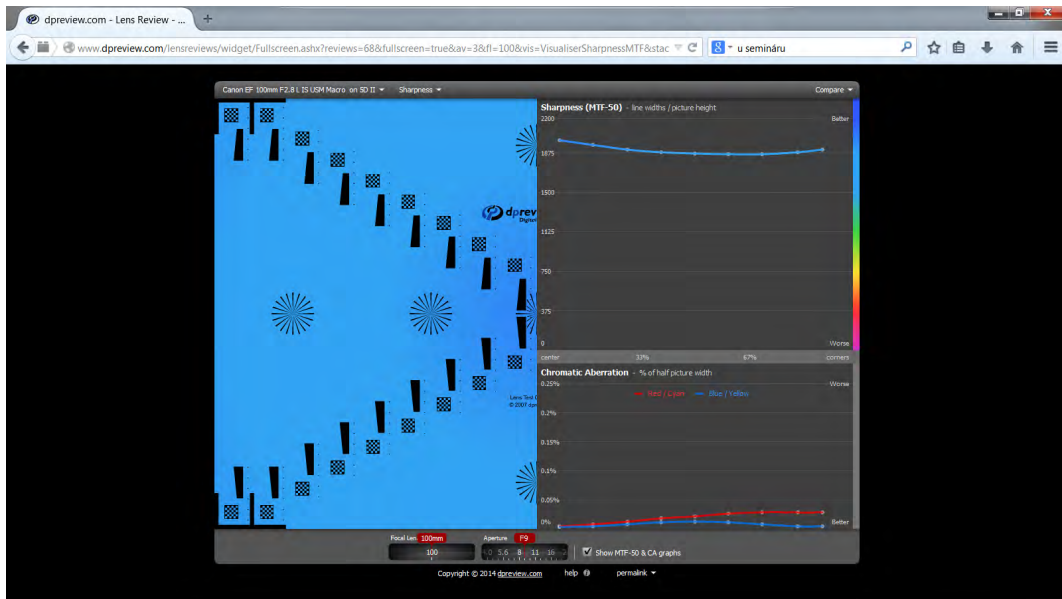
dpreview.com - Lens Review - ...

www.dpreview.com/lensreviews/widget/Fullscreen.ashx?reviews=68&fullscreen=true&av=3&fl=100&vis=VisualiserSharpnessMTF&stac

u semináru

Canon EF 100mm F2.8 L IS USM Macro on 5D II

Sharpness

Compare

Sharpness (MTF-50) - line widths / picture height

2200

Better

1875

1500

1125

750

375

0

Worse

center

33%

67%

corners

Chromatic Aberration - % of half picture width

0.25%

Worse

Red / Cyan

Blue / Yellow

0.2%

0.15%

0.1%

0.05%

0%

Better

dpreview

Digital

Lens Test

© 2007

Focal Len 100mm

Aperture F9

100

4.0 5.6 8 11 16

Show MTF-50 & CA graphs

Copyright © 2014 dpreview.com

help

permalink